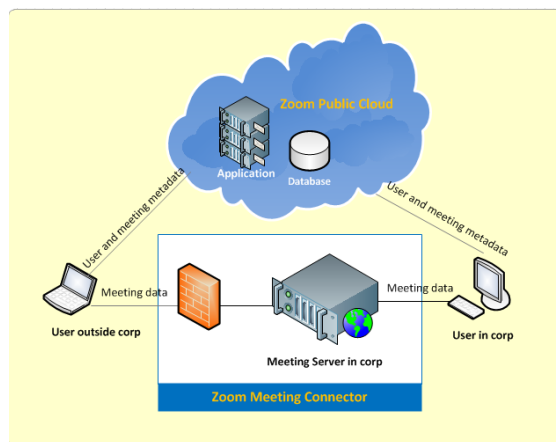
Zoom Public Cloud

Application

Database

User and meeting metadata

User and meeting metadata

Meeting data

Meeting data

User outside corp

User in corp

Meeting Server in corp

Zoom Meeting Connector